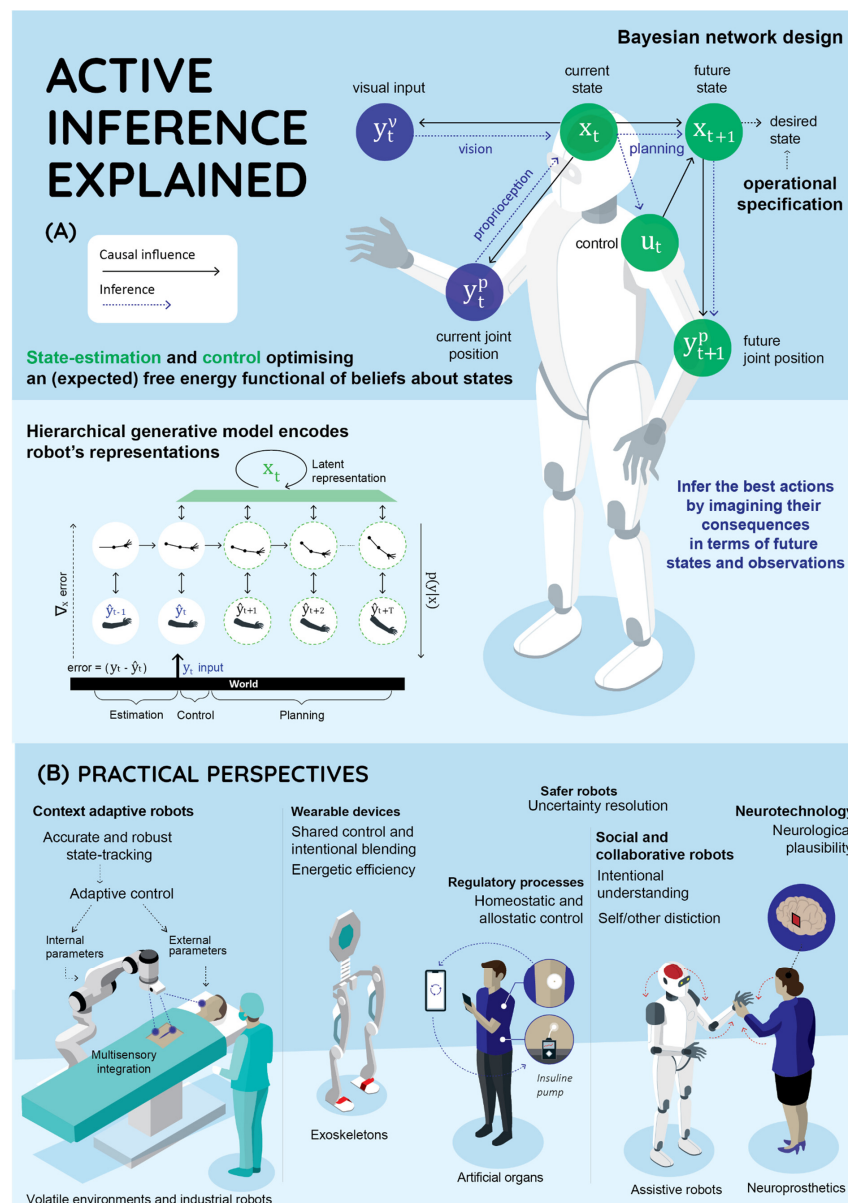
ACTIVE INFERENCE EXPLAINED

(A)

Causal influence

Inference

Bayesian network design

visual input

$y_t^v$

vision

current state

$x_t$

future state

$x_{t+1}$

planning

desired state

operational specification

proprioception

control

$u_t$

$y_t^p$

current joint position

$y_{t+1}^p$

future joint position

State-estimation and control optimising an (expected) free energy functional of beliefs about states

Hierarchical generative model encodes robot's representations

$x_t$

Latent representation

$\nabla_x$ error

$\hat{y}_{t-1}$ $\hat{y}_t$ $\hat{y}_{t+1}$ $\hat{y}_{t+2}$ $\hat{y}_{t+T}$

$p(y|x)$

error = $(y_t - \hat{y}_t)$

$y_t$ input

World

Estimation Control Planning

Infer the best actions by imagining their consequences in terms of future states and observations

(B) PRACTICAL PERSPECTIVES

Context adaptive robots

Accurate and robust state-tracking

Adaptive control

Internal parameters

External parameters

Multisensory integration

Volatile environments and industrial robots

Wearable devices

Shared control and intentional blending

Energetic efficiency

Exoskeletons

Safer robots

Uncertainty resolution

Regulatory processes

Homeostatic and allostatic control

Insuline pump

Artificial organs

Social and collaborative robots

Intentional understanding

Self/other distiction

Assistive robots

Neurotechnolog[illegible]

Neurologica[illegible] plausibilit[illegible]

Neuroprosthetics